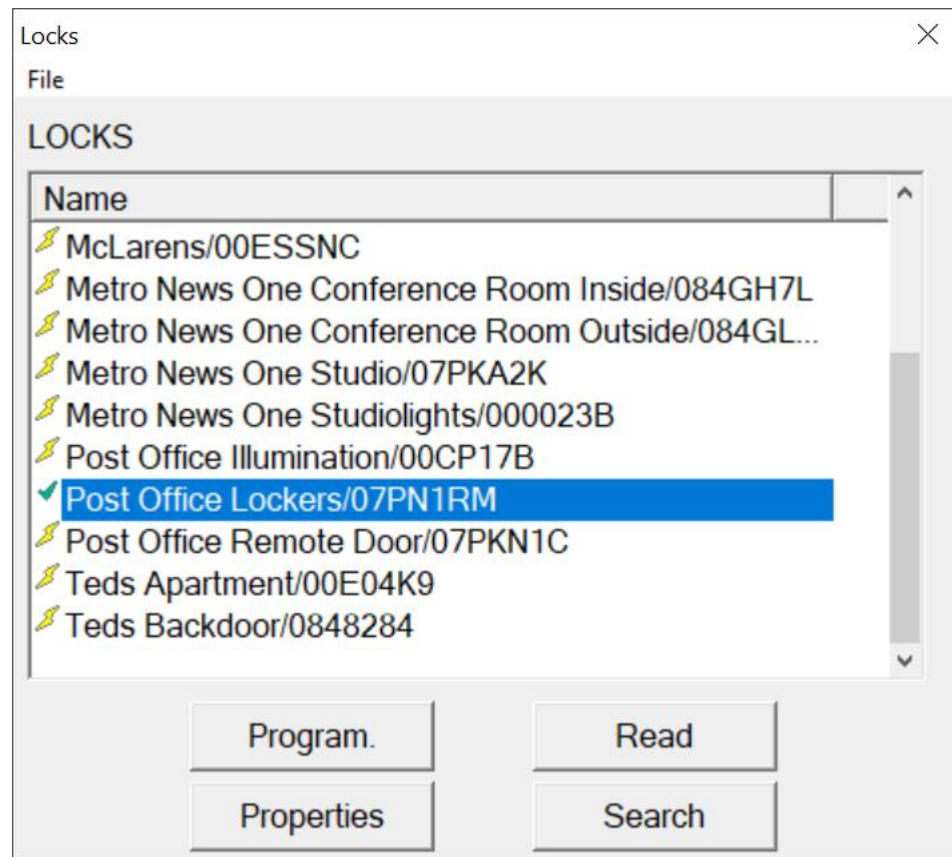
Locks
File
LOCKS
Name
McLarens/00ESSNC
Metro News One Conference Room Inside/084GH7L
Metro News One Conference Room Outside/084GL...
Metro News One Studio/07PKA2K
Metro News One Studiolights/000023B
Post Office Illumination/00CP17B
Post Office Lockers/07PN1RM
Post Office Remote Door/07PKN1C
Teds Apartment/00E04K9
Teds Backdoor/0848284
Program.
Read
Properties
Search